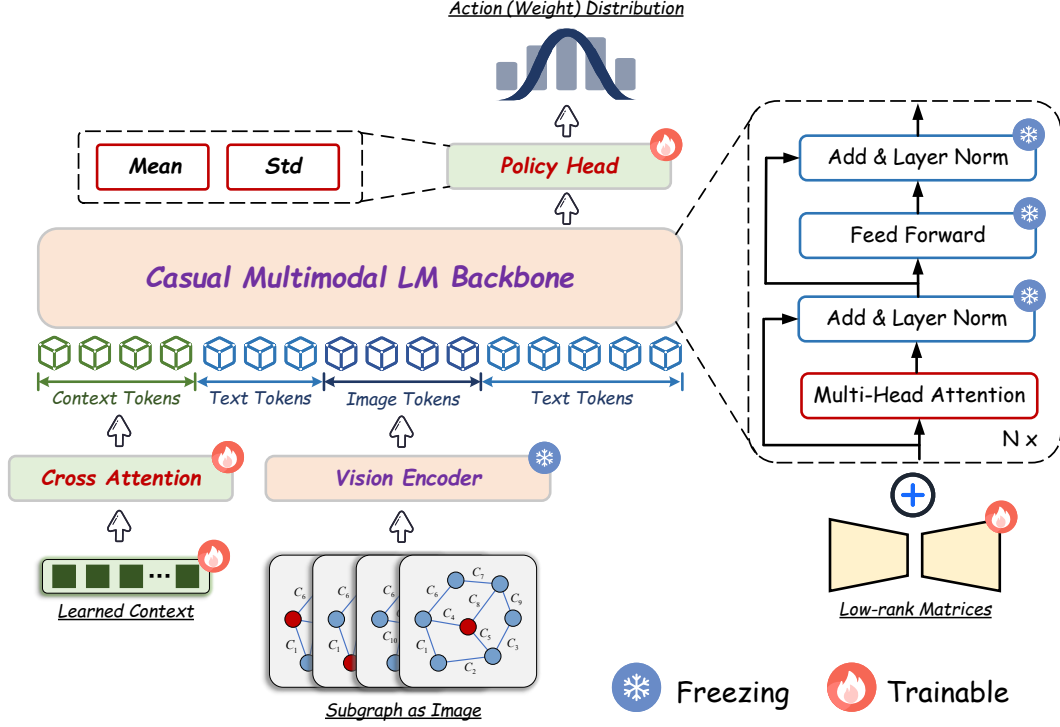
Action (Weight) Distribution

Mean

Std

Policy Head

Casual Multimodal LM Backbone

Context Tokens

Text Tokens

Image Tokens

Text Tokens

Cross Attention

Vision Encoder

Learned Context

$C_6$ $C_1$ $C_6$ $C_1$ $C_6$ $C_{10}$ $C_1$ $C_6$ $C_7$ $C_8$ $C_9$ $C_4$ $C_5$ $C_1$ $C_3$ $C_2$

Subgraph as Image

Add & Layer Norm

Feed Forward

Add & Layer Norm

Multi-Head Attention

N x

Low-rank Matrices

Freezing

Trainable